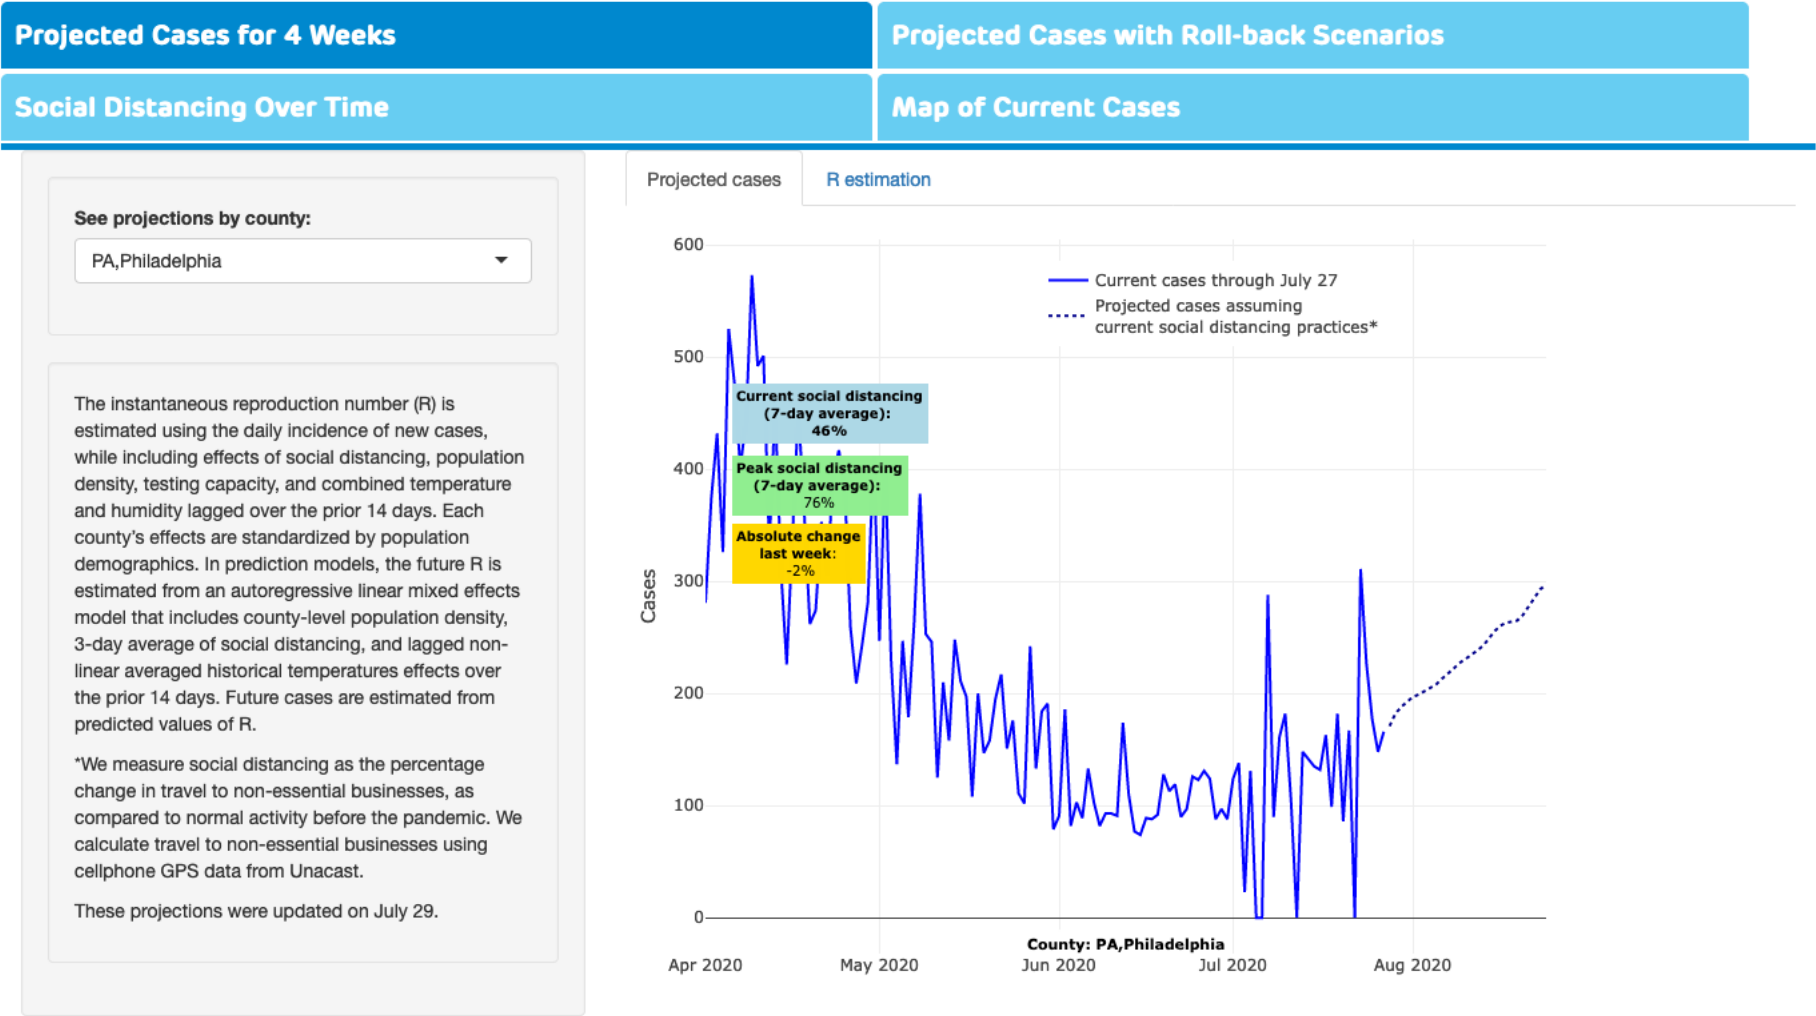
Projected Cases for 4 Weeks

Projected Cases with Roll-back Scenarios

Social Distancing Over Time

Map of Current Cases

See projections by county:

PA,Philadelphia

The instantaneous reproduction number (R) is estimated using the daily incidence of new cases, while including effects of social distancing, population density, testing capacity, and combined temperature and humidity lagged over the prior 14 days. Each county's effects are standardized by population demographics. In prediction models, the future R is estimated from an autoregressive linear mixed effects model that includes county-level population density, 3-day average of social distancing, and lagged non-linear averaged historical temperatures effects over the prior 14 days. Future cases are estimated from predicted values of R.

*We measure social distancing as the percentage change in travel to non-essential businesses, as compared to normal activity before the pandemic. We calculate travel to non-essential businesses using cellphone GPS data from Unacast.

These projections were updated on July 29.

Projected cases

R estimation

Current cases through July 27

Projected cases assuming current social distancing practices*

Current social distancing (7-day average): 46%

Peak social distancing (7-day average): 76%

Absolute change last week: -2%

600
500
400
300
200
100
0

Cases

County: PA,Philadelphia

Apr 2020
May 2020
Jun 2020
Jul 2020
Aug 2020